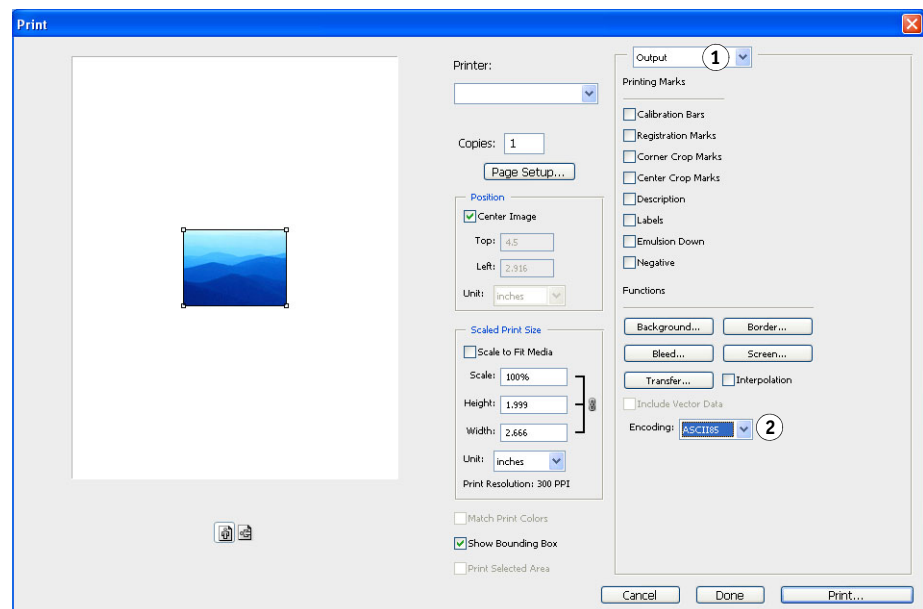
Print

Printer:

Copies: 1

Page Setup...

Position

Center Image

Top: 4.5

Left: 2.916

Unit: inches

Scaled Print Size

Scale to Fit Media

Scale: 100%

Height: 1.999

Width: 2.666

Unit: inches

Print Resolution: 300 PPI

Match Print Colors

Show Bounding Box

Print Selected Area

Output 1

Printing Marks

Calibration Bars

Registration Marks

Corner Crop Marks

Center Crop Marks

Description

Labels

Emulsion Down

Negative

Functions

Background...

Border...

Bleed...

Screen...

Transfer...

Interpolation

Include Vector Data

Encoding: ASCII85 2

Cancel

Done

Print...